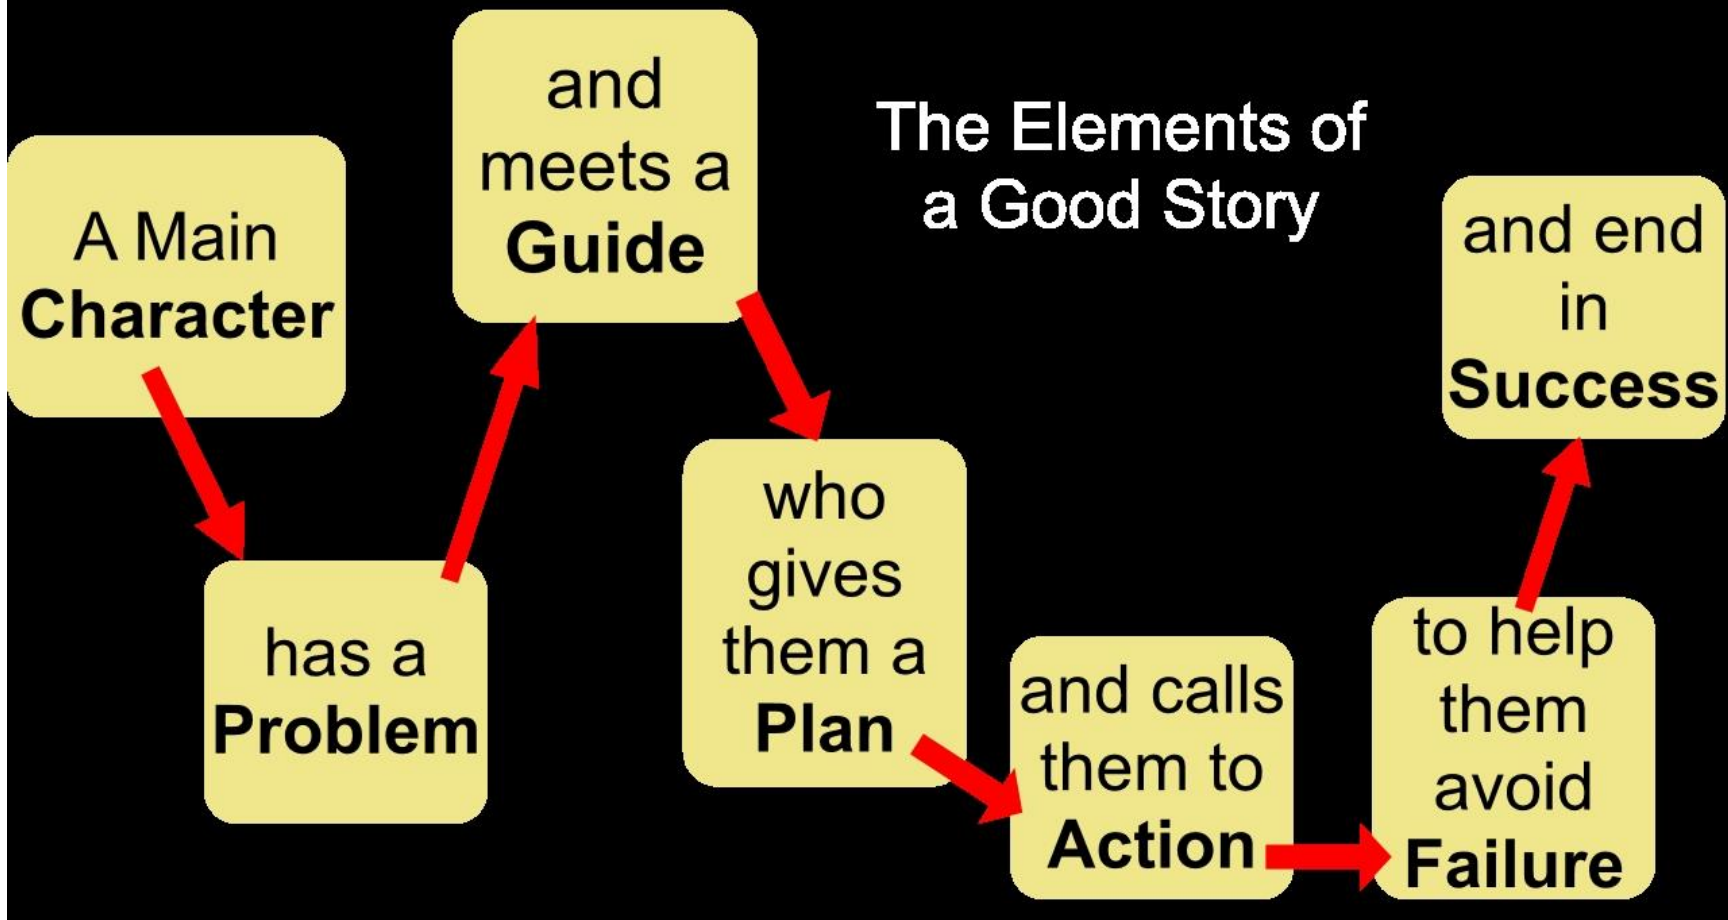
The Elements of a Good Story

A Main **Character**

has a **Problem**

and meets a **Guide**

who gives them a **Plan**

and calls them to **Action**

to help them avoid **Failure**

and end in **Success**